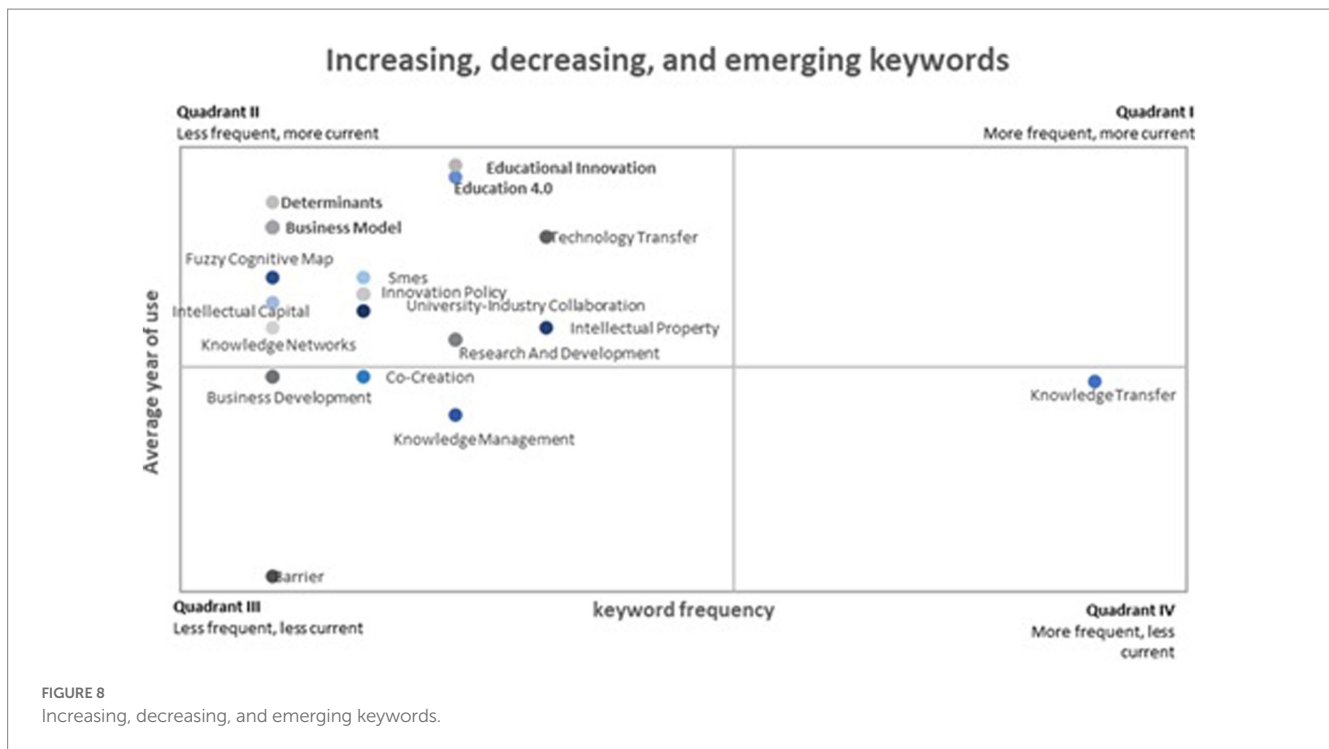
Increasing, decreasing, and emerging keywords

Quadrant II
Less frequent, more current

Quadrant I
More frequent, more current

Educational Innovation
Education 4.0
Determinants
Business Model
Technology Transfer
Fuzzy Cognitive Map
Smes
Innovation Policy
University-Industry Collaboration
Intellectual Capital
Intellectual Property
Knowledge Networks
Research And Development
Business Development
Co-Creation
Knowledge Transfer
Knowledge Management
Barrier

Average year of use

Quadrant III
Less frequent, less current

keyword frequency

Quadrant IV
More frequent, less current

FIGURE 8
Increasing, decreasing, and emerging keywords.